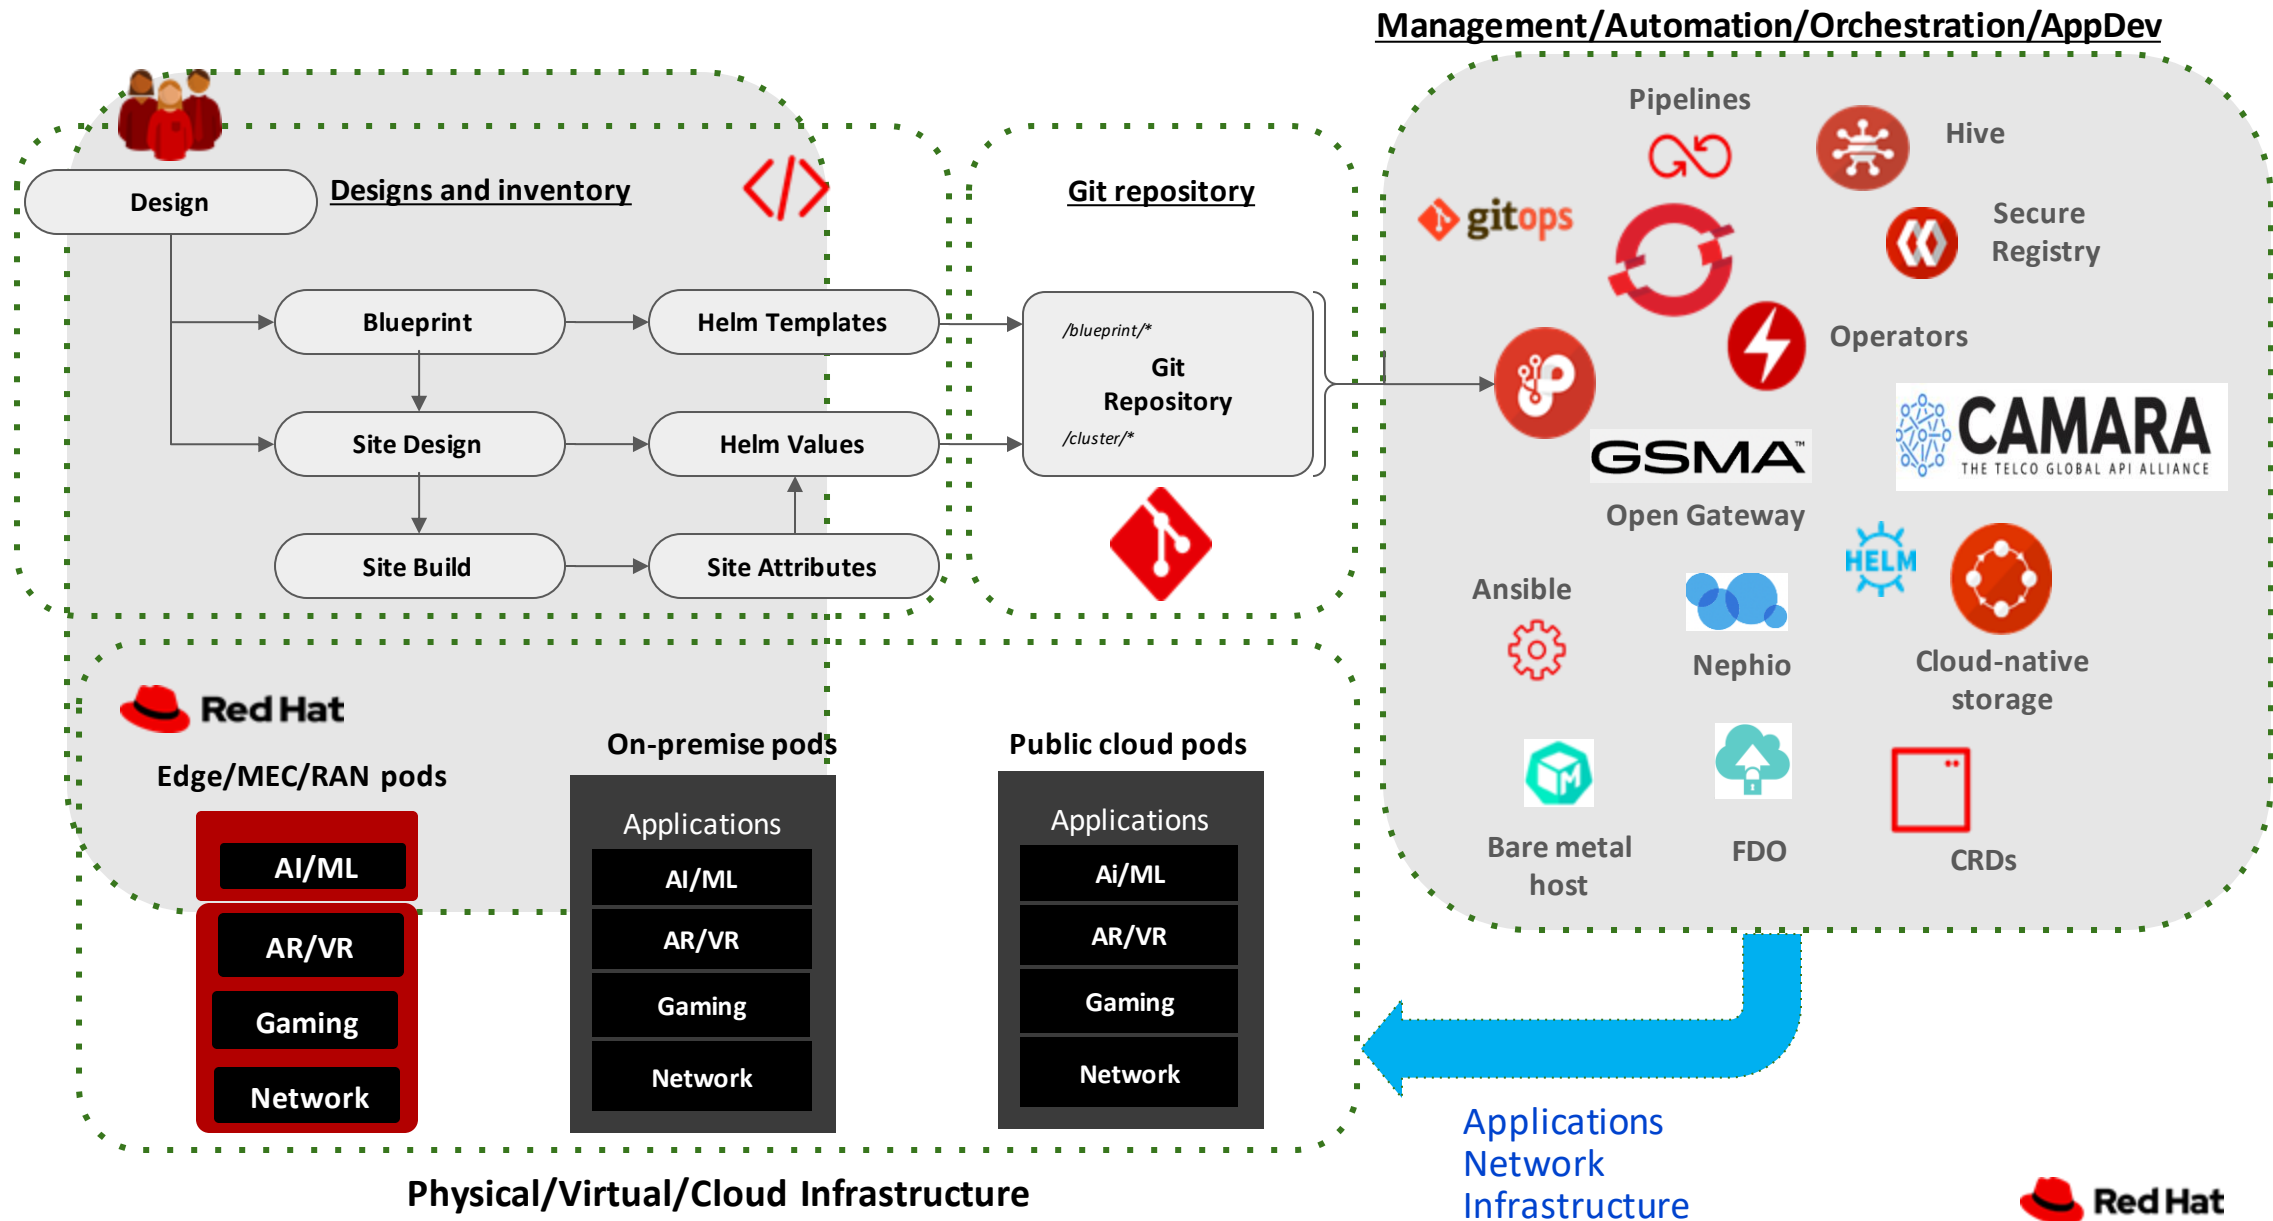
Management/Automation/Orchestration/AppDev

Design

Designs and inventory

Blueprint

Helm Templates

Site Design

Helm Values

Site Build

Site Attributes

Git repository

/blueprint/*

Git Repository

/cluster/*

Pipelines

Hive

gitops

Secure Registry

Operators

GSMA

Open Gateway

CAMARA THE TELCO GLOBAL API ALLIANCE

Ansible

Nephio

HELM

Cloud-native storage

Bare metal host

FDO

CRDs

Red Hat

Edge/MEC/RAN pods

AI/ML

AR/VR

Gaming

Network

On-premise pods

Applications

AI/ML

AR/VR

Gaming

Network

Public cloud pods

Applications

Ai/ML

AR/VR

Gaming

Network

Physical/Virtual/Cloud Infrastructure

Applications
Network
Infrastructure

Red Hat